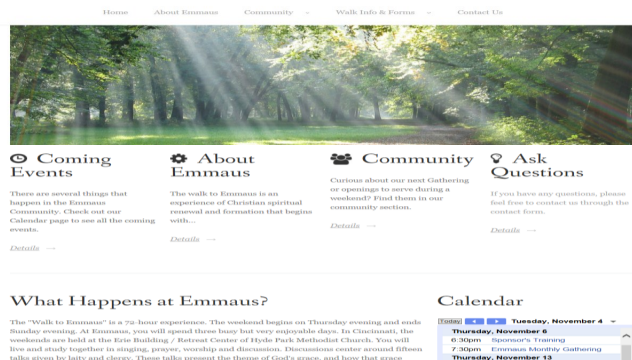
Home About Emmaus Community Walk Info & Forms Contact Us

Coming Events

There are several things that happen in the Emmaus Community. Check out our Calendar page to see all the coming events.

Details →

About Emmaus

The walk to Emmaus is an experience of Christian spiritual renewal and formation that begins with...

Details →

Community

Curious about our next Gathering or openings to serve during a weekend? Find them in our community section.

Details →

Ask Questions

If you have any questions, please feel free to contact us through the contact form.

Details →

What Happens at Emmaus?

The "Walk to Emmaus" is a 72-hour experience. The weekend begins on Thursday evening and ends Sunday evening. At Emmaus, you will spend three busy but very enjoyable days. In Cincinnati, the weekends are held at the Erie Building / Retreat Center of Hyde Park Methodist Church. You will live and study together in singing, prayer, worship and discussion. Discussions center around fifteen talks given by laity and clergy. These talks present the theme of God's grace, and how that grace

Calendar

Today Tuesday, November 4

Thursday, November 6
6:30pm Sponsor's Training
7:30pm Emmaus Monthly Gathering
Thursday, November 13